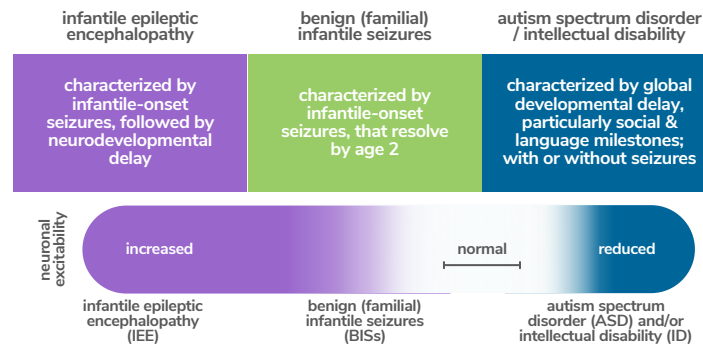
infantile epileptic encephalopathy

benign (familial) infantile seizures

autism spectrum disorder / intellectual disability

characterized by infantile-onset seizures, followed by neurodevelopmental delay

characterized by infantile-onset seizures, that resolve by age 2

characterized by global developmental delay, particularly social & language milestones; with or without seizures

neuronal excitability

increased

normal

reduced

infantile epileptic encephalopathy (IEE)

benign (familial) infantile seizures (BISs)

autism spectrum disorder (ASD) and/or intellectual disability (ID)